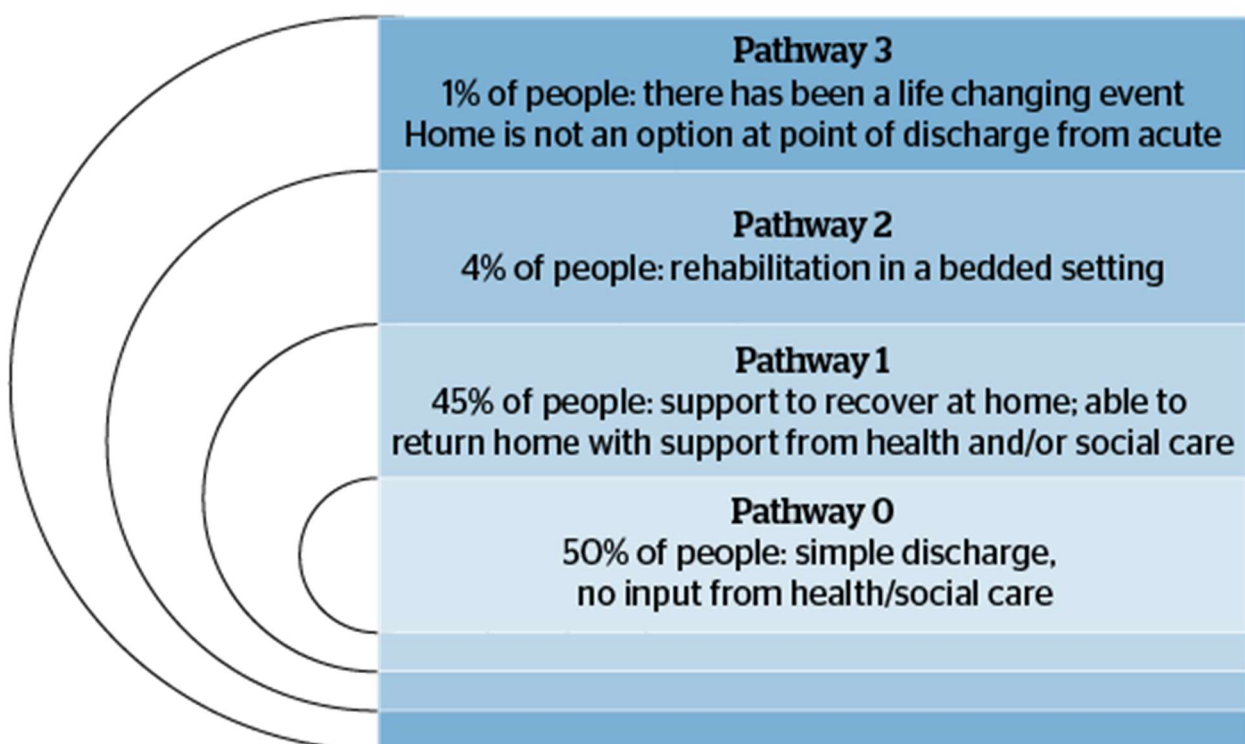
Pathway 3
1% of people: there has been a life changing event
Home is not an option at point of discharge from acute

Pathway 2
4% of people: rehabilitation in a bedded setting

Pathway 1
45% of people: support to recover at home; able to return home with support from health and/or social care

Pathway 0
50% of people: simple discharge, no input from health/social care